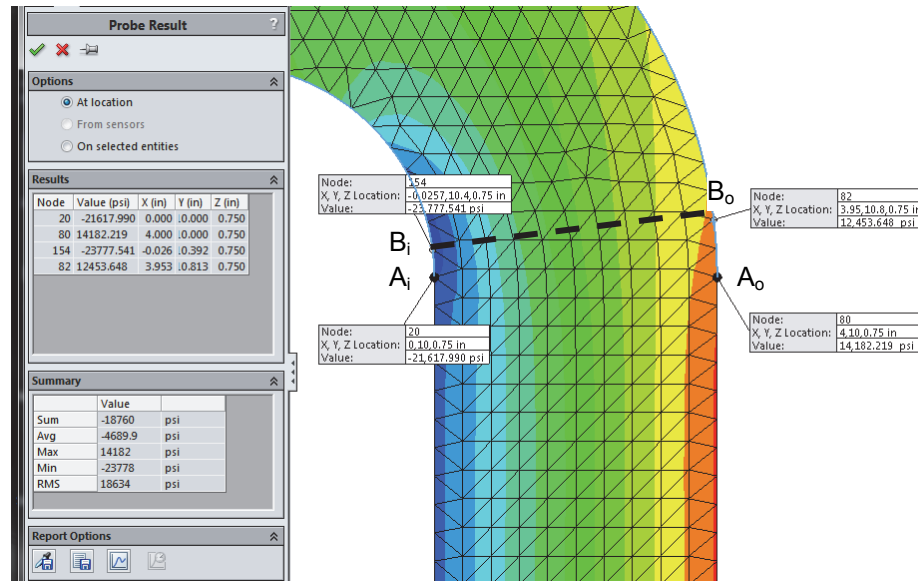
Probe Result

Options

At location

From sensors

On selected entities

Results

| Node | Value (psi) | X (in) | Y (in) | Z (in) |
|---|---|---|---|---|
| 20 | -21617.990 | 0.000 | 10.000 | 0.750 |
| 80 | 14182.219 | 4.000 | 10.000 | 0.750 |
| 154 | -23777.541 | -0.026 | 10.392 | 0.750 |
| 82 | 12453.648 | 3.953 | 10.813 | 0.750 |

Summary

| | Value | |
|---|---|---|
| Sum | -18760 | psi |
| Avg | -4689.9 | psi |
| Max | 14182 | psi |
| Min | -23778 | psi |
| RMS | 18634 | psi |

Report Options

Node: 154
X, Y, Z Location: -0.0257,10.4,0.75 in
Value: -23,777.541 psi

$B_i$

$A_i$

Node: 20
X, Y, Z Location: 0,10,0.75 in
Value: -21,617.990 psi

$B_o$

Node: 82
X, Y, Z Location: 3.95,10.8,0.75 in
Value: 12,453.648 psi

$A_o$

Node: 80
X, Y, Z Location: 4,10,0.75 in
Value: 14,182.219 psi